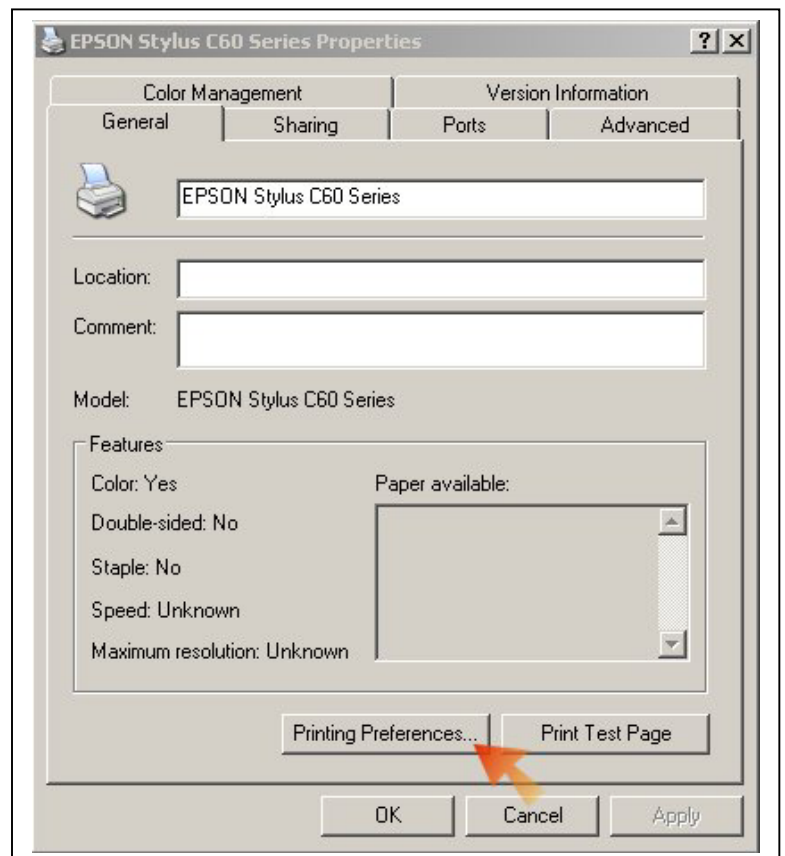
EPSON Stylus C60 Series Properties

?

Color Management

Version Information

General

Sharing

Ports

Advanced

EPSON Stylus C60 Series

Location:

Comment:

Model: EPSON Stylus C60 Series

Features

Color: Yes

Double-sided: No

Staple: No

Speed: Unknown

Maximum resolution: Unknown

Paper available:

Printing Preferences...

Print Test Page

OK

Cancel

Apply